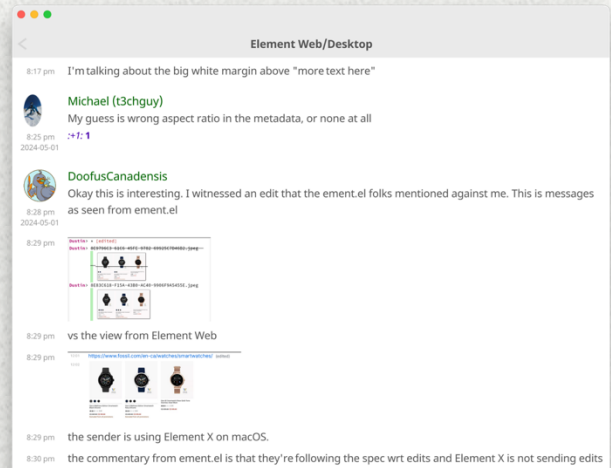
Element Web/Desktop

8:17 pm I'm talking about the big white margin above "more text here"

Michael (t3chguy)
8:25 pm 2024-05-01 My guess is wrong aspect ratio in the metadata, or none at all
:+1: 1

DoofusCanadensis
8:28 pm 2024-05-01 Okay this is interesting. I witnessed an edit that the ement.el folks mentioned against me. This is messages as seen from ement.el

8:29 pm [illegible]

8:29 pm vs the view from Element Web

8:29 pm https://www.fossil.com/en-ca/watches/smartwatches/ (edited)

8:29 pm the sender is using Element X on macOS.

8:30 pm the commentary from ement.el is that they're following the spec wrt edits and Element X is not sending edits